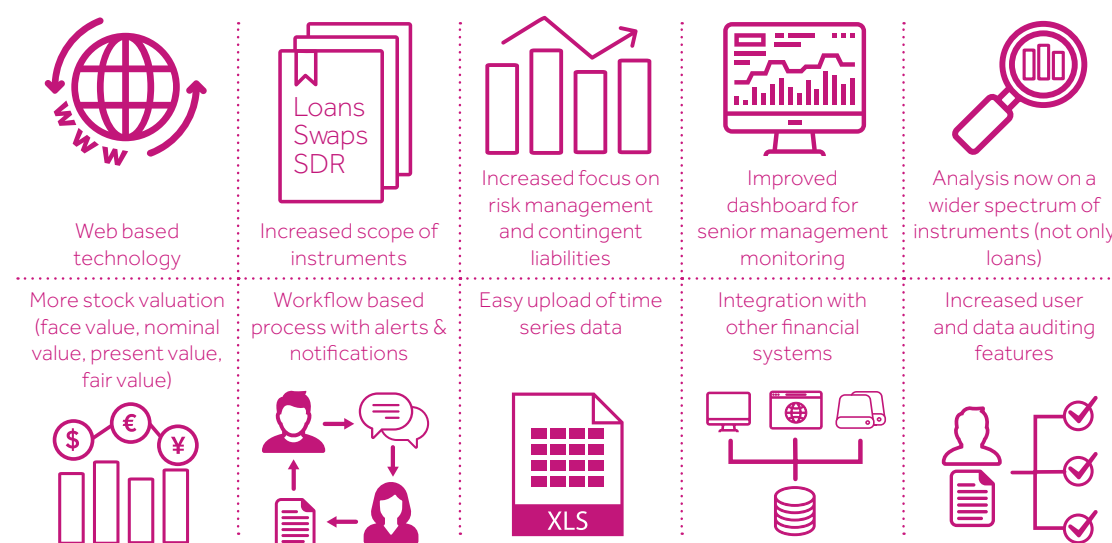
WWW

Loans
Swaps
SDR

Web based technology

Increased scope of instruments

Increased focus on risk management and contingent liabilities

Improved dashboard for senior management monitoring

Analysis now on a wider spectrum of instruments (not only loans)

More stock valuation (face value, nominal value, present value, fair value)

Workflow based process with alerts & notifications

Easy upload of time series data

Integration with other financial systems

Increased user and data auditing features

$ € ¥

XLS